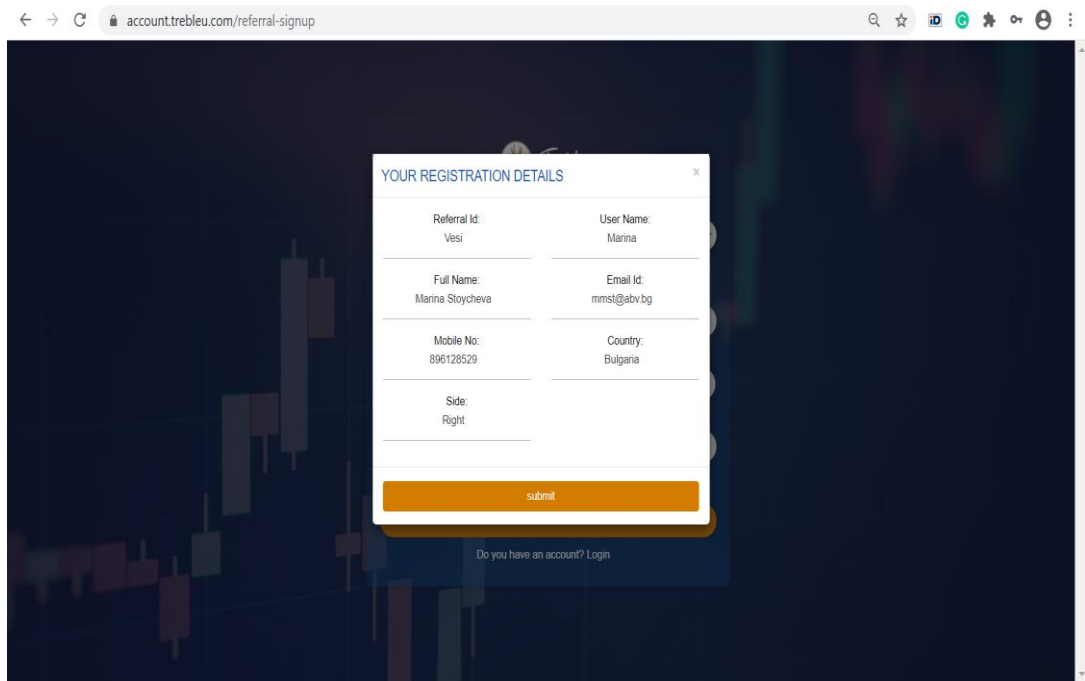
account.trebleu.com/referral-signup

YOUR REGISTRATION DETAILS

×

Referral Id:
Vesi

User Name:
Marina

Full Name:
Marina Stoycheva

Email Id:
mmst@abv.bg

Mobile No:
896128529

Country:
Bulgaria

Side:
Right

submit

Do you have an account? Login